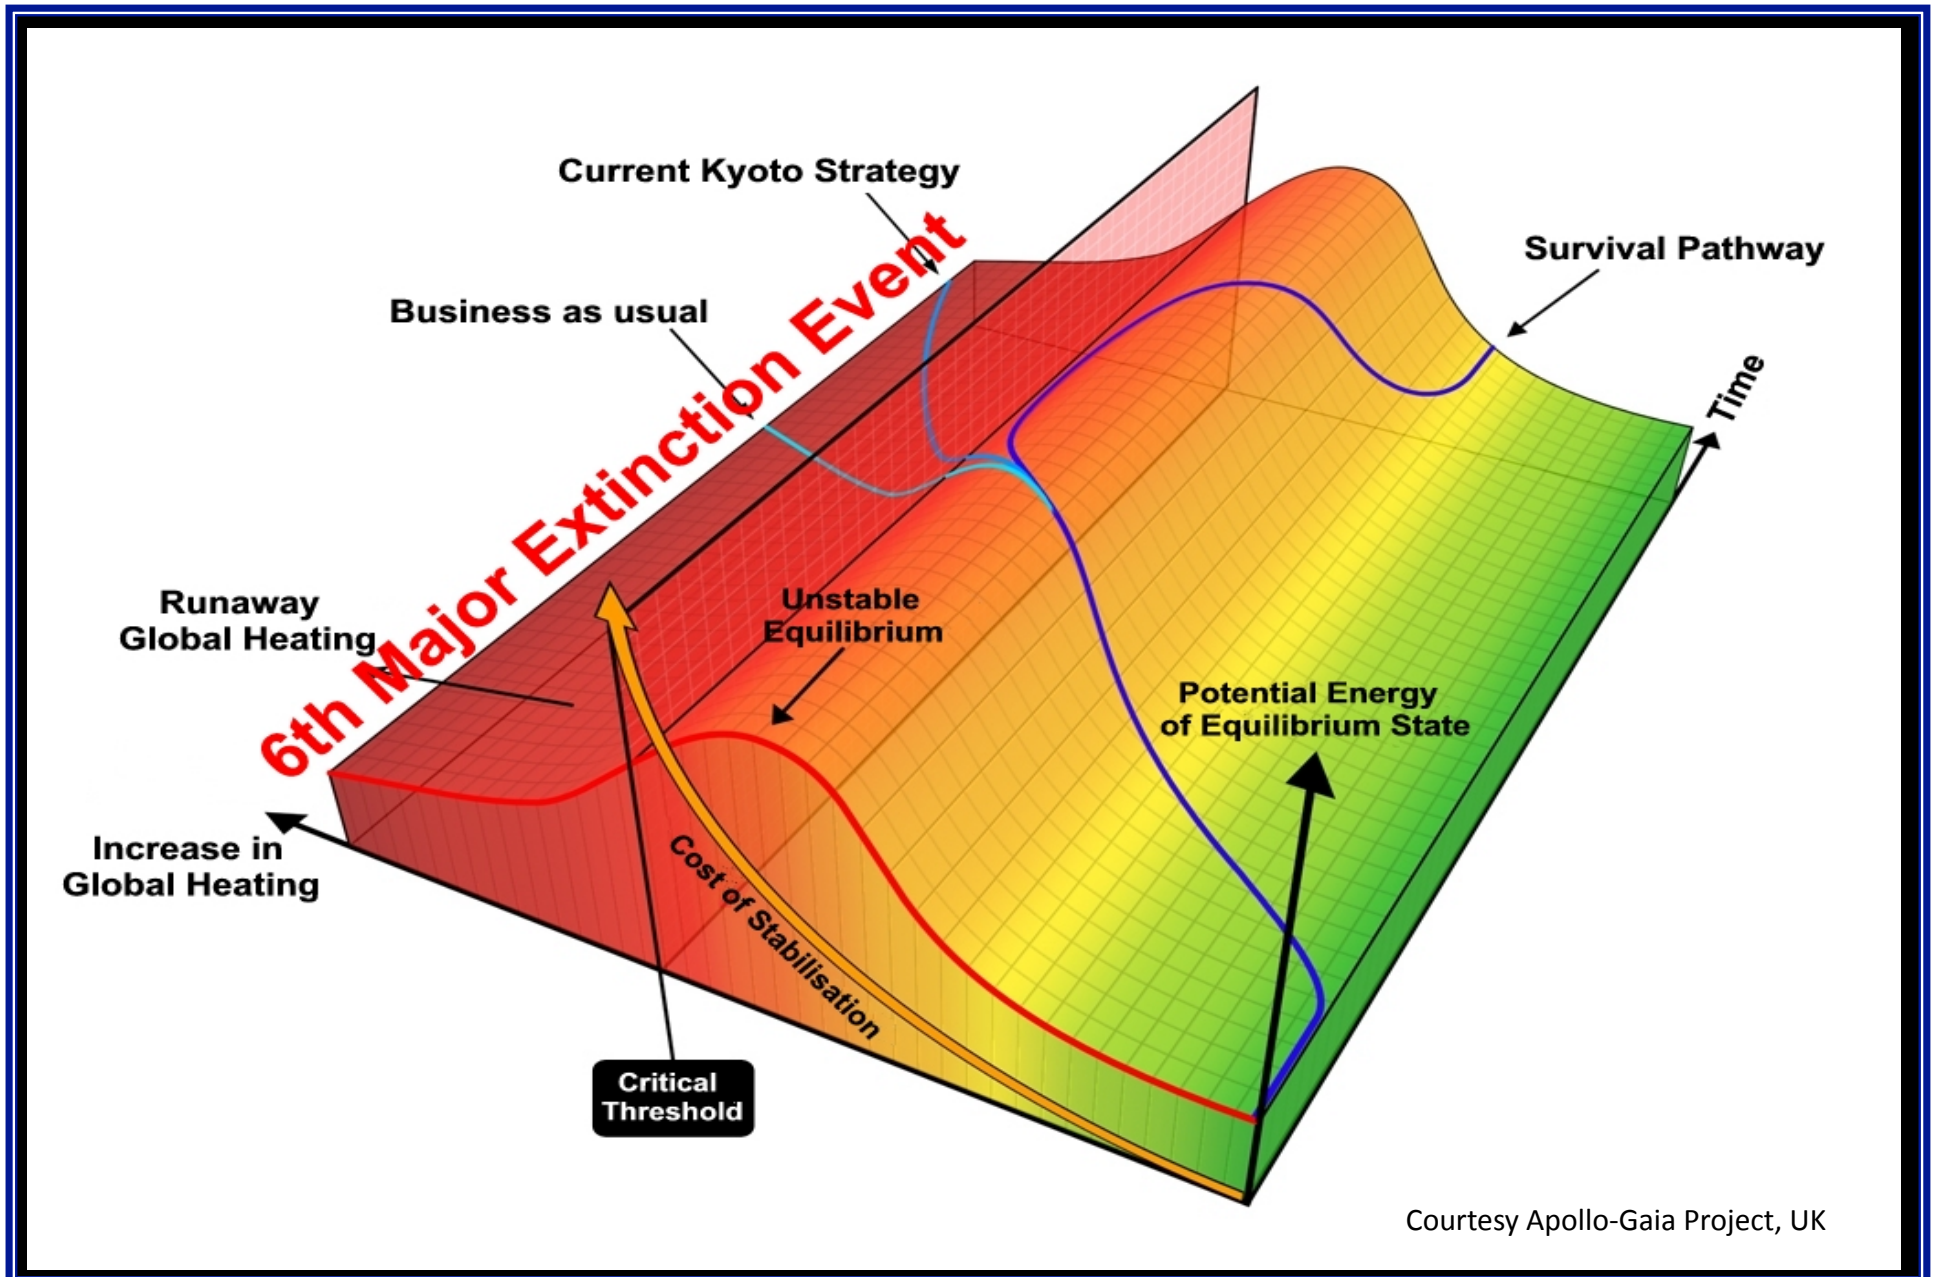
Current Kyoto Strategy

Survival Pathway

Business as usual

6th Major Extinction Event

Time

Runaway Global Heating

Unstable Equilibrium

Potential Energy of Equilibrium State

Increase in Global Heating

Cost of Stabilisation

Critical Threshold

Courtesy Apollo-Gaia Project, UK